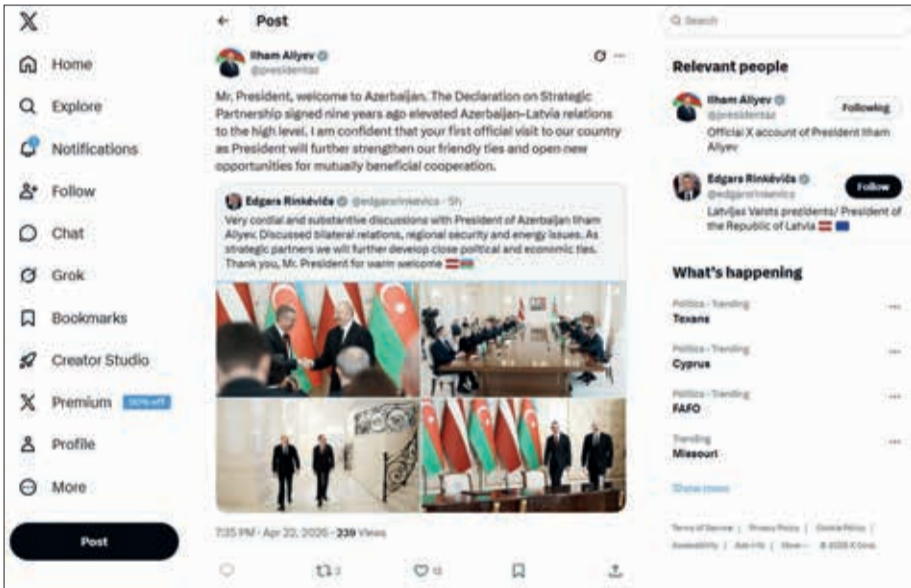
Home

Explore

Notifications

Follow

Chat

Grok

Bookmarks

Creator Studio

Premium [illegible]

Profile

More

Post

Post

Ilham Aliyev
@presidentaz

Mr. President, welcome to Azerbaijan. The Declaration on Strategic Partnership signed nine years ago elevated Azerbaijan–Latvia relations to the high level. I am confident that your first official visit to our country as President will further strengthen our friendly ties and open new opportunities for mutually beneficial cooperation.

Edgars Rinkēvičs @edgarsrinkevics · 5h
Very cordial and substantive discussions with President of Azerbaijan Ilham Aliyev. Discussed bilateral relations, regional security and energy issues. As strategic partners we will further develop close political and economic ties. Thank you, Mr. President for warm welcome

7:35 PM · Apr 22, 2026 · 239 Views

2

12

Search

Relevant people

Ilham Aliyev
@presidentaz
Following
Official X account of President Ilham Aliyev

Edgars Rinkēvičs
@edgarsrinkevics
Follow
Latvijas Valsts prezidents/ President of the Republic of Latvia

What's happening

Politics · Trending
Texans

Politics · Trending
Cyprus

Politics · Trending
FAFO

Trending
Missouri

Show more

Terms of Service | Privacy Policy | Cookie Policy | Accessibility | Ads info | More ··· © 2026 X Corp.